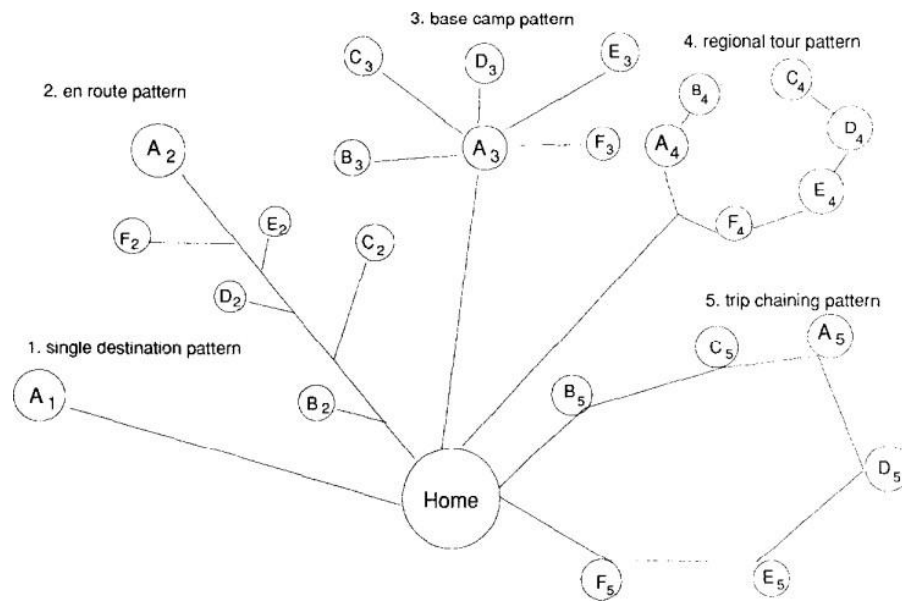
3. base camp pattern

$C_3$

$D_3$

$E_3$

4. regional tour pattern

2. en route pattern

$B_4$

$C_4$

$A_2$

$B_3$

$A_3$

$F_3$

$A_4$

$D_4$

$E_4$

$F_2$

$E_2$

$C_2$

$F_4$

$D_2$

5. trip chaining pattern

1. single destination pattern

$C_5$

$A_5$

$A_1$

$B_2$

$B_5$

$D_5$

Home

$F_5$

$E_5$